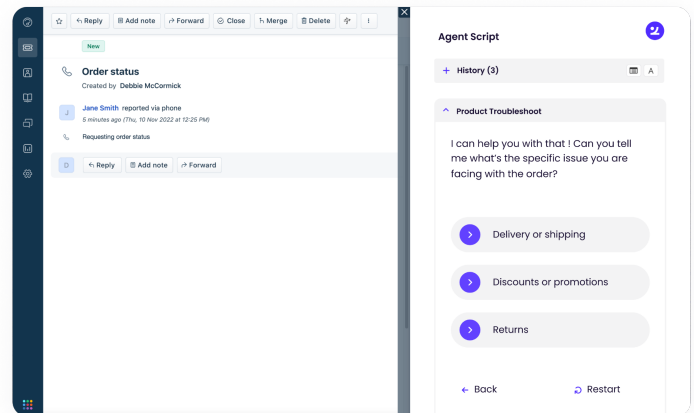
Reply
Add note
Forward
Close
Merge
Delete

New

Order status
Created by Debbie McCormick

J
Jane Smith reported via phone
5 minutes ago (Thu, 10 Nov 2022 at 12:25 PM)

Requesting order status

D
Reply
Add note
Forward

Agent Script

History (3)
A

Product Troubleshoot

I can help you with that ! Can you tell me what's the specific issue you are facing with the order?

Delivery or shipping

Discounts or promotions

Returns

Back
Restart